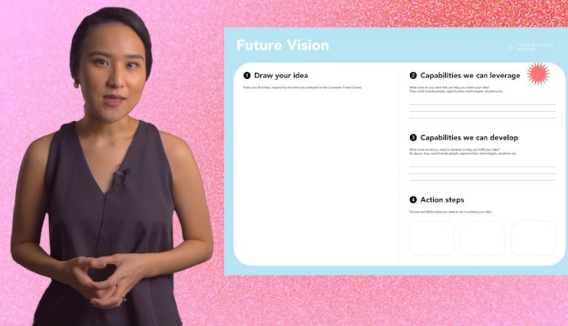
Future Vision

1 Draw your idea

Draw your first idea, inspired by the trend you analyzed in the Consumer Trend Canvas.

2 Capabilities we can leverage

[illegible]

3 Capabilities we can develop

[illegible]

4 Action steps

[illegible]